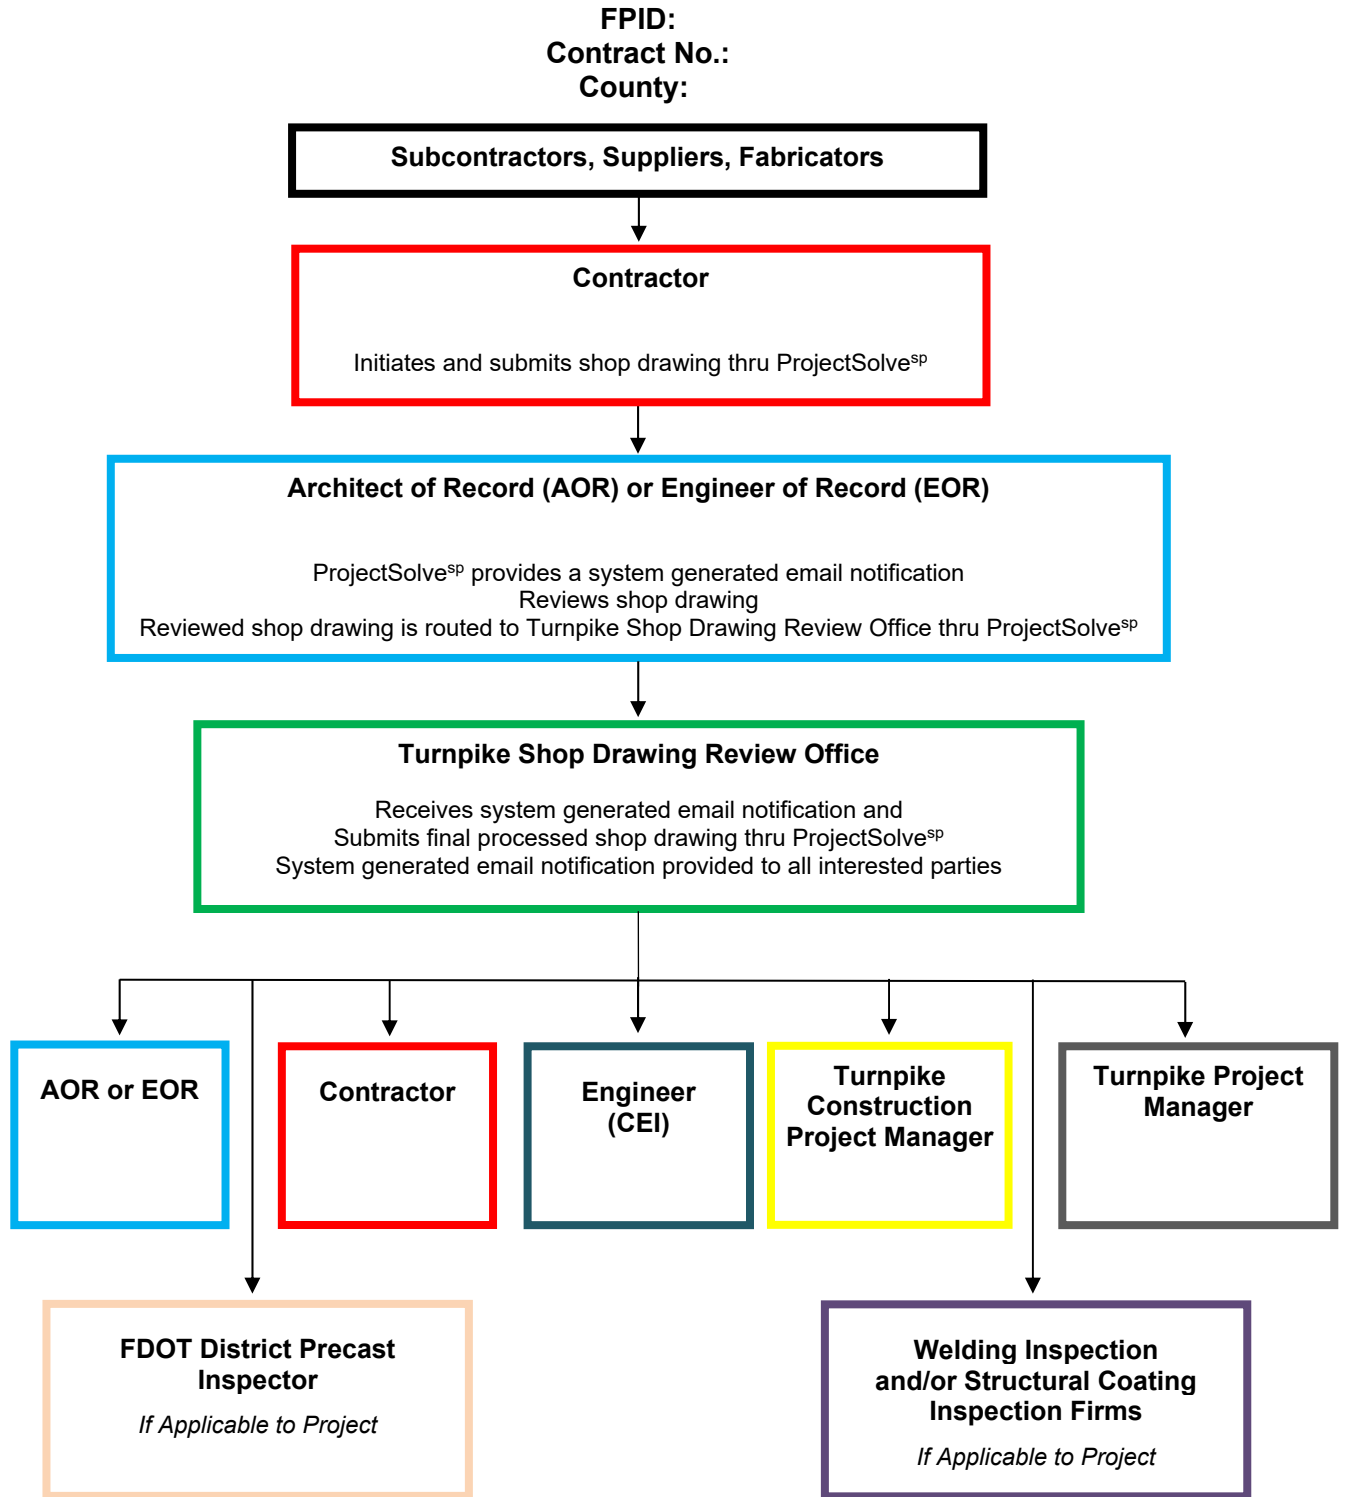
FPID:
Contract No.:
County:

Subcontractors, Suppliers, Fabricators

Contractor

Initiates and submits shop drawing thru ProjectSolve$^{sp}$

Architect of Record (AOR) or Engineer of Record (EOR)

ProjectSolve$^{sp}$ provides a system generated email notification
Reviews shop drawing
Reviewed shop drawing is routed to Turnpike Shop Drawing Review Office thru ProjectSolve$^{sp}$

Turnpike Shop Drawing Review Office

Receives system generated email notification and
Submits final processed shop drawing thru ProjectSolve$^{sp}$
System generated email notification provided to all interested parties

AOR or EOR

Contractor

Engineer (CEI)

Turnpike Construction Project Manager

Turnpike Project Manager

FDOT District Precast Inspector

If Applicable to Project

Welding Inspection and/or Structural Coating Inspection Firms

If Applicable to Project